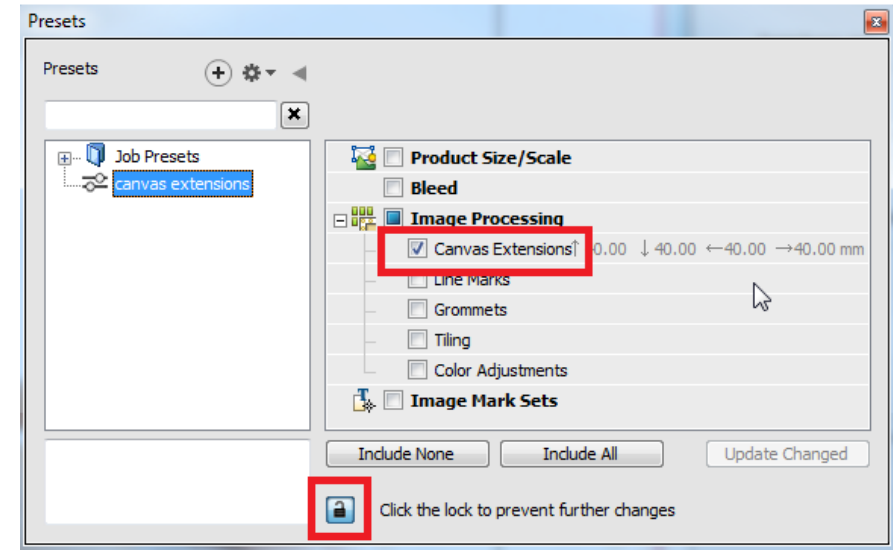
Presets

Presets

Job Presets
canvas extensions

Product Size/Scale
Bleed
Image Processing
Canvas Extensions ↑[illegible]0.00 ↓40.00 ←40.00 →40.00 mm
Line Marks
Grommets
Tiling
Color Adjustments
Image Mark Sets

Include None
Include All
Update Changed

Click the lock to prevent further changes